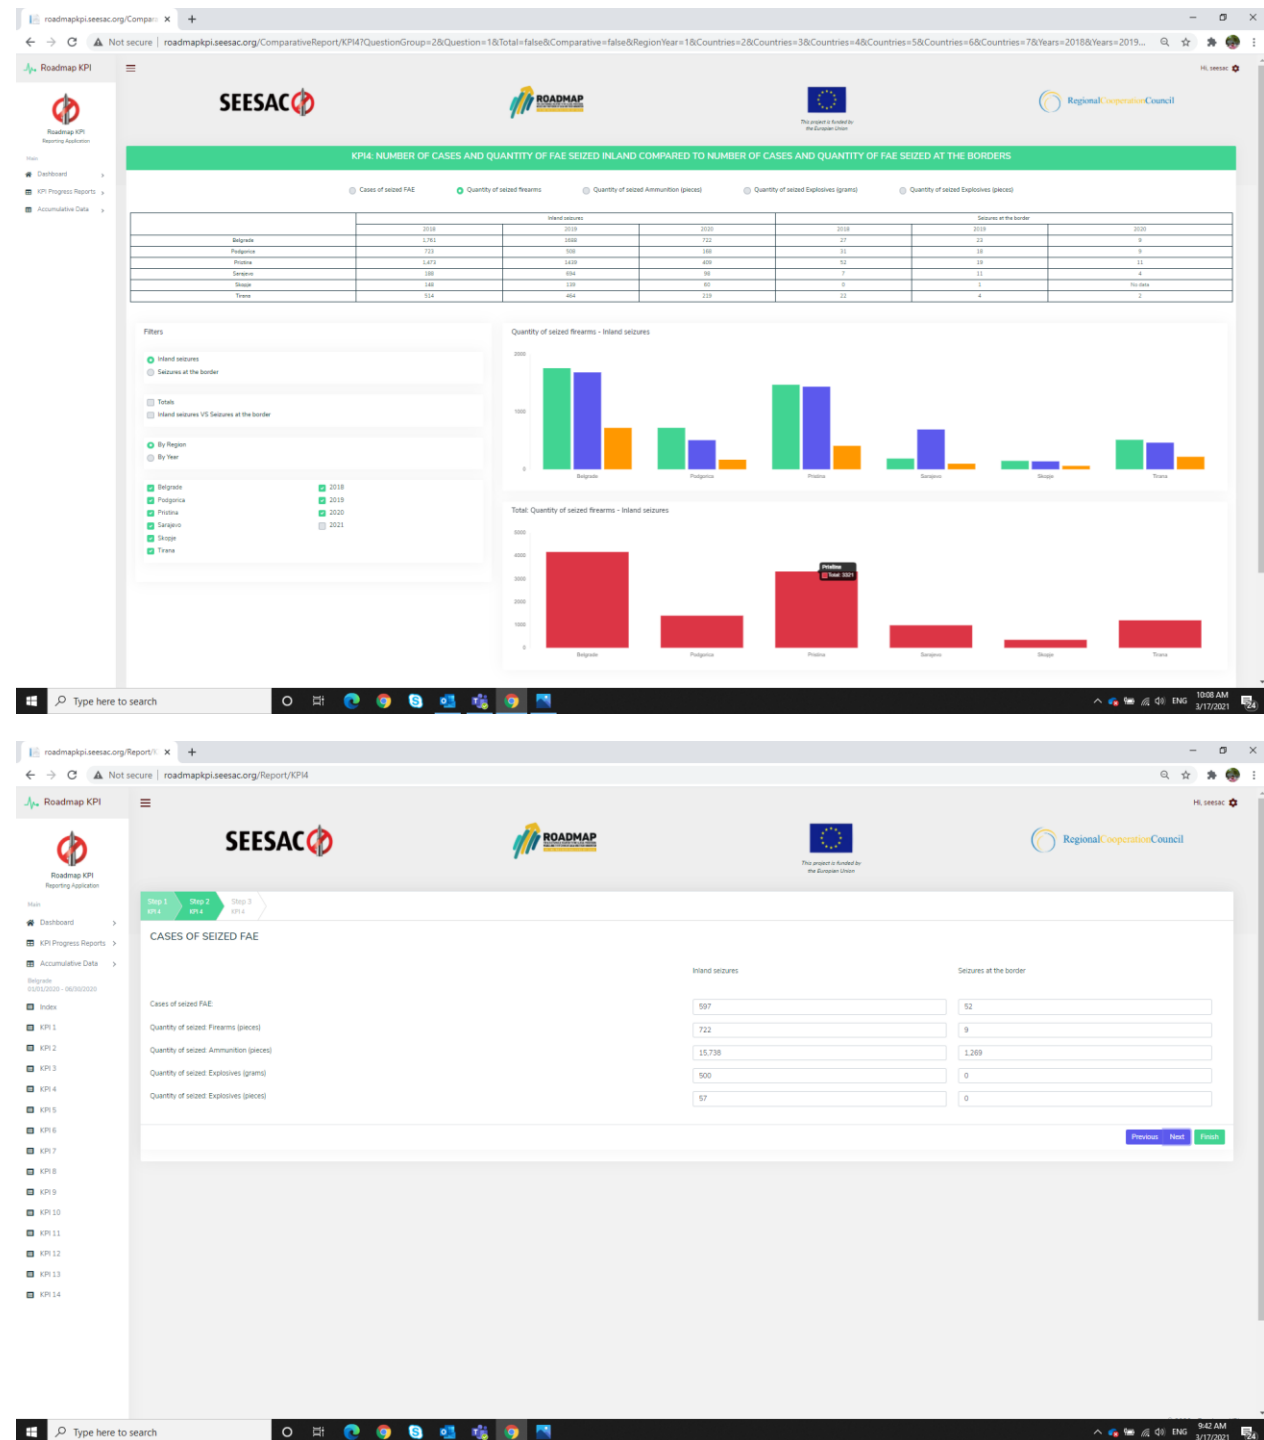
roadmapkpi.seesac.org/Compar ×

Not secure | roadmapkpi.seesac.org/ComparativeReport/KPI4?QuestionGroup=2&Question=1&Total=false&Comparative=false&RegionYear=1&Countries=2&Countries=3&Countries=4&Countries=5&Countries=6&Countries=7&Years=2018&Years=2019...

Roadmap KPI

Hi, seesac

Roadmap KPI
Reporting Application

Main
Dashboard
KPI Progress Reports
Accumulative Data

SEESAC

ROADMAP

This project is funded by the European Union

RegionalCooperationCouncil

KPI4: NUMBER OF CASES AND QUANTITY OF FAE SEIZED INLAND COMPARED TO NUMBER OF CASES AND QUANTITY OF FAE SEIZED AT THE BORDERS

Cases of seized FAE | Quantity of seized firearms | Quantity of seized Ammunition (pieces) | Quantity of seized Explosives (grams) | Quantity of seized Explosives (pieces)

| | Inland seizures | | | Seizures at the border | | |
|---|---|---|---|---|---|---|
| | 2018 | 2019 | 2020 | 2018 | 2019 | 2020 |
| Belgrade | 1,761 | 1688 | 722 | 27 | 23 | 9 |
| Podgorica | 713 | 508 | 188 | 31 | 18 | 9 |
| Pristina | 1,471 | 1439 | 409 | 52 | 19 | 11 |
| Sarajevo | 188 | 694 | 98 | 7 | 11 | 4 |
| Skopje | 148 | 139 | 60 | 0 | 1 | No data |
| Tirana | 514 | 464 | 219 | 22 | 4 | 2 |

Filters

Inland seizures
Seizures at the border

Totals
Inland seizures VS Seizures at the border

By Region
By Year

Belgrade
Podgorica
Pristina
Sarajevo
Skopje
Tirana

2018
2019
2020
2021

Quantity of seized firearms - Inland seizures

2000
1000
0
Belgrade Podgorica Pristina Sarajevo Skopje Tirana

Total: Quantity of seized firearms - Inland seizures

5000
4000
3000
2000
1000
0
Pristina
Total: 3321
Belgrade Podgorica Pristina Sarajevo Skopje Tirana

Type here to search
ENG 10:08 AM 3/17/2021

roadmapkpi.seesac.org/Report/K ×

Not secure | roadmapkpi.seesac.org/Report/KPI4

Roadmap KPI

Hi, seesac

Roadmap KPI
Reporting Application

Main
Dashboard
KPI Progress Reports
Accumulative Data
Belgrade
01/01/2020 - 06/30/2020
Index
KPI 1
KPI 2
KPI 3
KPI 4
KPI 5
KPI 6
KPI 7
KPI 8
KPI 9
KPI 10
KPI 11
KPI 12
KPI 13
KPI 14

SEESAC

ROADMAP

This project is funded by the European Union

RegionalCooperationCouncil

Step 1 KPI 4 | Step 2 KPI 4 | Step 3 KPI 4

CASES OF SEIZED FAE

| | Inland seizures | Seizures at the border |
|---|---|---|
| Cases of seized FAE | 597 | 52 |
| Quantity of seized Firearms (pieces) | 722 | 9 |
| Quantity of seized Ammunition (pieces) | 15,738 | 1,269 |
| Quantity of seized Explosives (grams) | 500 | 0 |
| Quantity of seized Explosives (pieces) | 57 | 0 |

Previous Next Finish

Type here to search
ENG 9:42 AM 3/17/2021